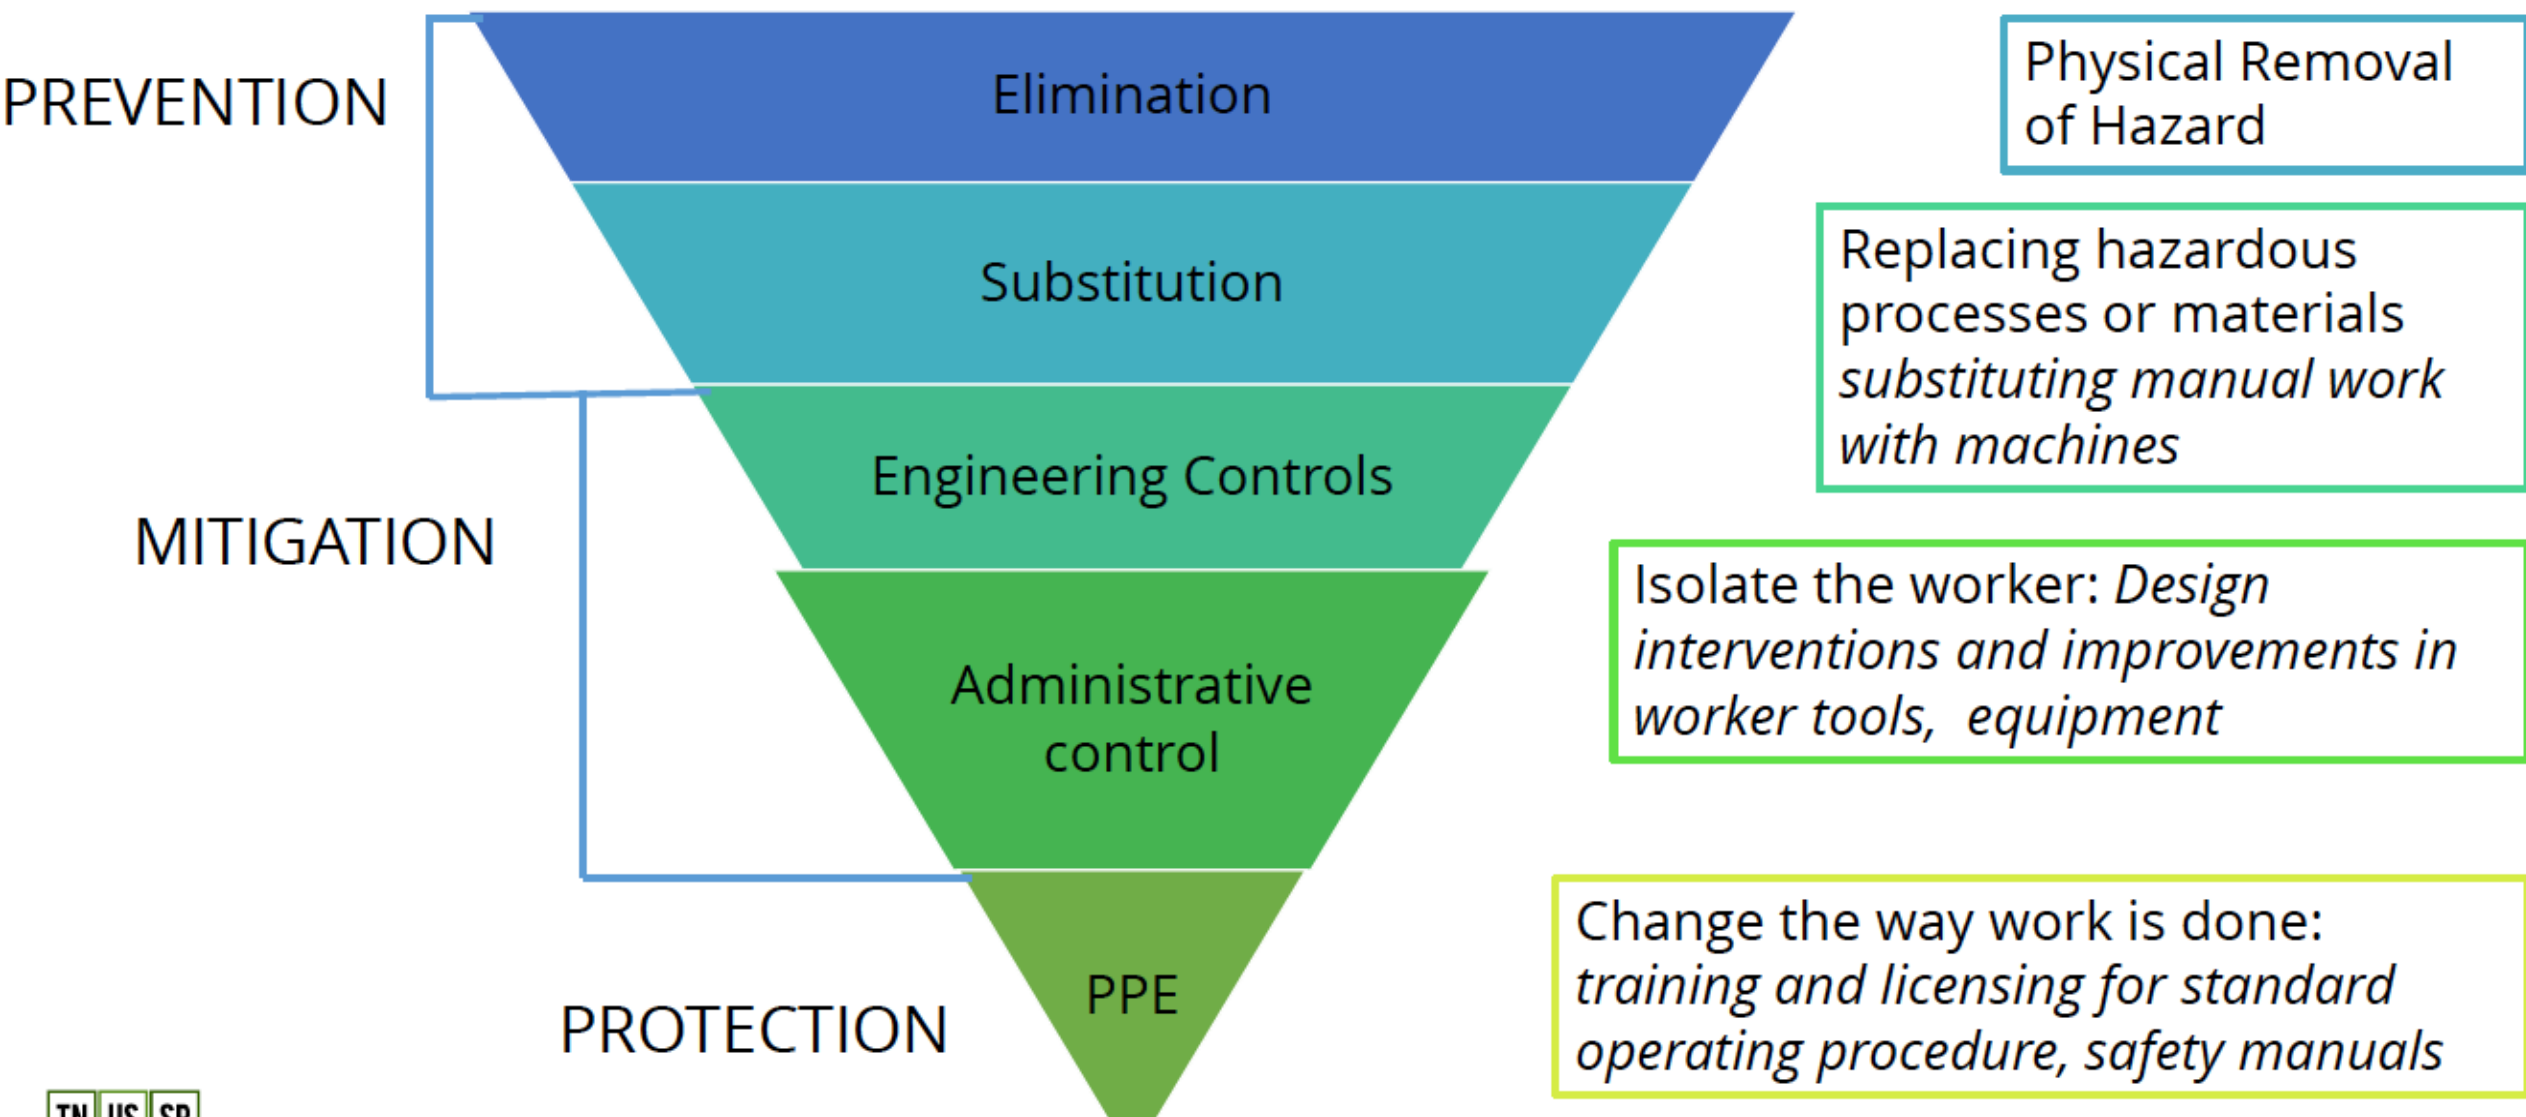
PREVENTION

MITIGATION

PROTECTION

Elimination

Substitution

Engineering Controls

Administrative control

PPE

Physical Removal of Hazard

Replacing hazardous processes or materials *substituting manual work with machines*

Isolate the worker: *Design interventions and improvements in worker tools, equipment*

Change the way work is done: *training and licensing for standard operating procedure, safety manuals*

TN US SP